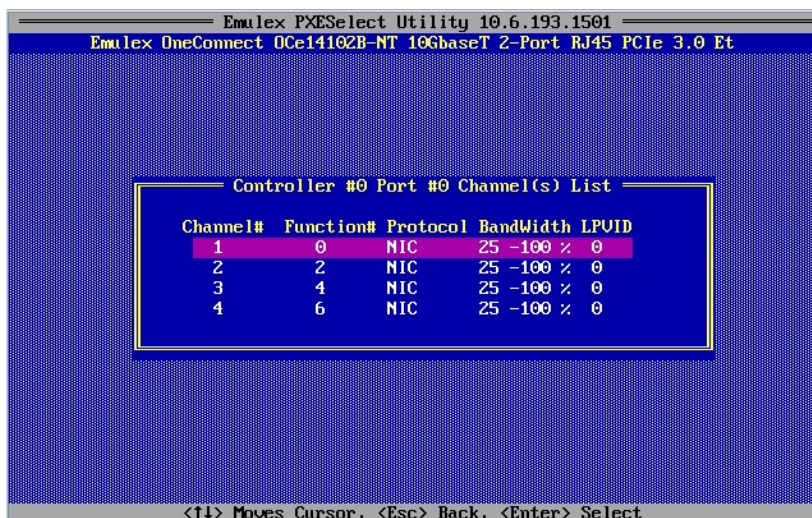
Emulex PXESelect Utility 10.6.193.1501
Emulex OneConnect OCe14102B-NT 10GbaseT 2-Port RJ45 PCIe 3.0 Et

Controller #0 Port #0 Channel(s) List

| Channel# | Function# | Protocol | BandWidth | LPVID |
|---|---|---|---|---|
| 1 | 0 | NIC | 25 -100 % | 0 |
| 2 | 2 | NIC | 25 -100 % | 0 |
| 3 | 4 | NIC | 25 -100 % | 0 |
| 4 | 6 | NIC | 25 -100 % | 0 |

<↑↓> Moves Cursor, <Esc> Back, <Enter> Select